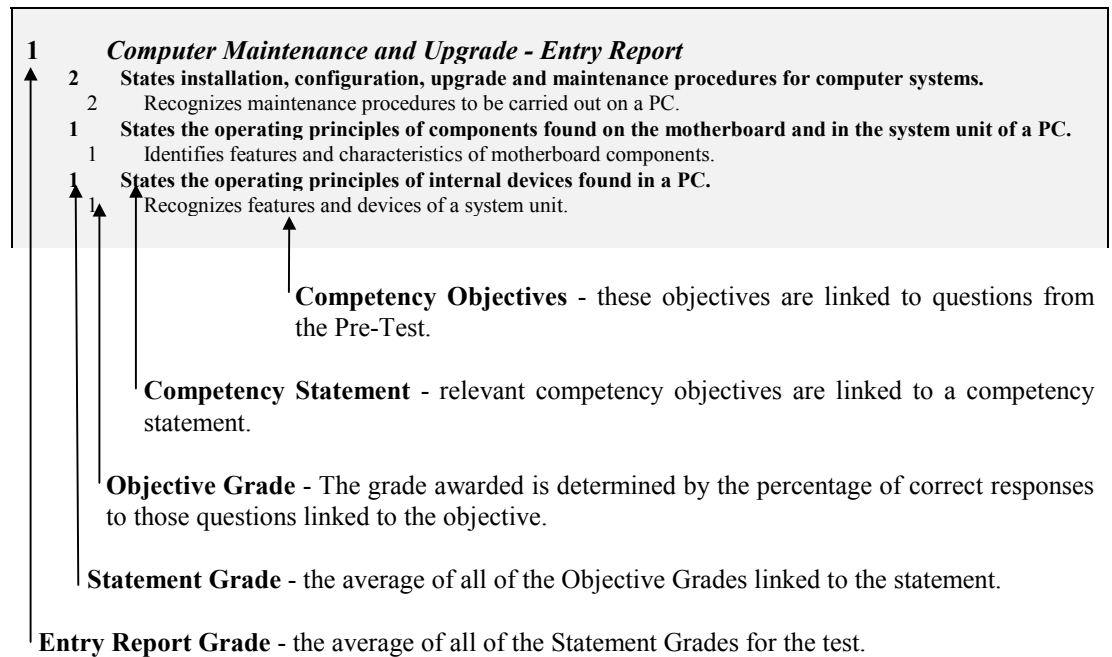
1 *Computer Maintenance and Upgrade - Entry Report*

2 States installation, configuration, upgrade and maintenance procedures for computer systems.

2 Recognizes maintenance procedures to be carried out on a PC.

1 States the operating principles of components found on the motherboard and in the system unit of a PC.

1 Identifies features and characteristics of motherboard components.

1 States the operating principles of internal devices found in a PC.

1 Recognizes features and devices of a system unit.

**Competency Objectives** - these objectives are linked to questions from the Pre-Test.

**Competency Statement** - relevant competency objectives are linked to a competency statement.

**Objective Grade** - The grade awarded is determined by the percentage of correct responses to those questions linked to the objective.

**Statement Grade** - the average of all of the Objective Grades linked to the statement.

**Entry Report Grade** - the average of all of the Statement Grades for the test.